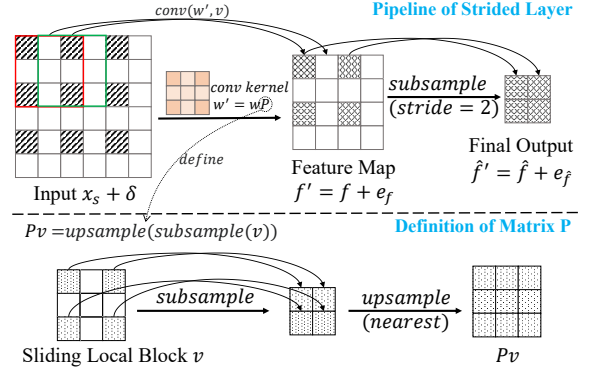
Pipeline of Strided Layer

$conv(w', v)$

conv kernel
$w' = wP$

define

subsample
$(stride = 2)$

Input $x_s + \delta$

Feature Map
$f' = f + e_f$

Final Output
$\hat{f}' = \hat{f} + e_{\hat{f}}$

Definition of Matrix P

$Pv = upsample(subsample(v))$

subsample

upsample
$(nearest)$

Sliding Local Block $v$

$Pv$